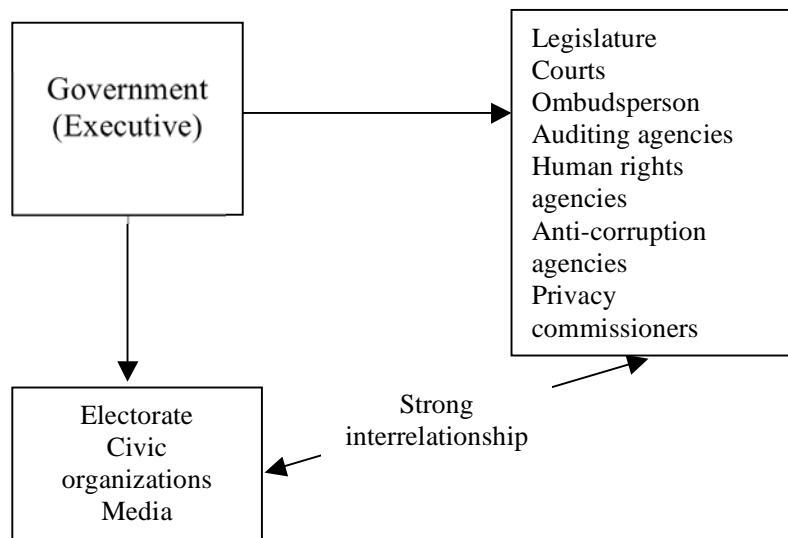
Government (Executive)

Legislature
Courts
Ombudsperson
Auditing agencies
Human rights agencies
Anti-corruption agencies
Privacy commissioners

Strong interrelationship

Electorate
Civic organizations
Media